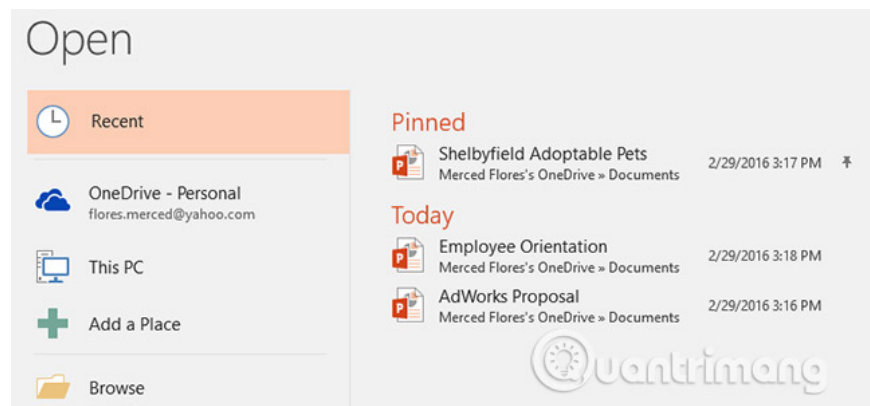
Open

Recent

OneDrive - Personal
flores.merced@yahoo.com

This PC

Add a Place

Browse

Pinned

Shelbyfield Adoptable Pets
Merced Flores's OneDrive » Documents
2/29/2016 3:17 PM

Today

Employee Orientation
Merced Flores's OneDrive » Documents
2/29/2016 3:18 PM

AdWorks Proposal
Merced Flores's OneDrive » Documents
2/29/2016 3:16 PM

Quantrimang